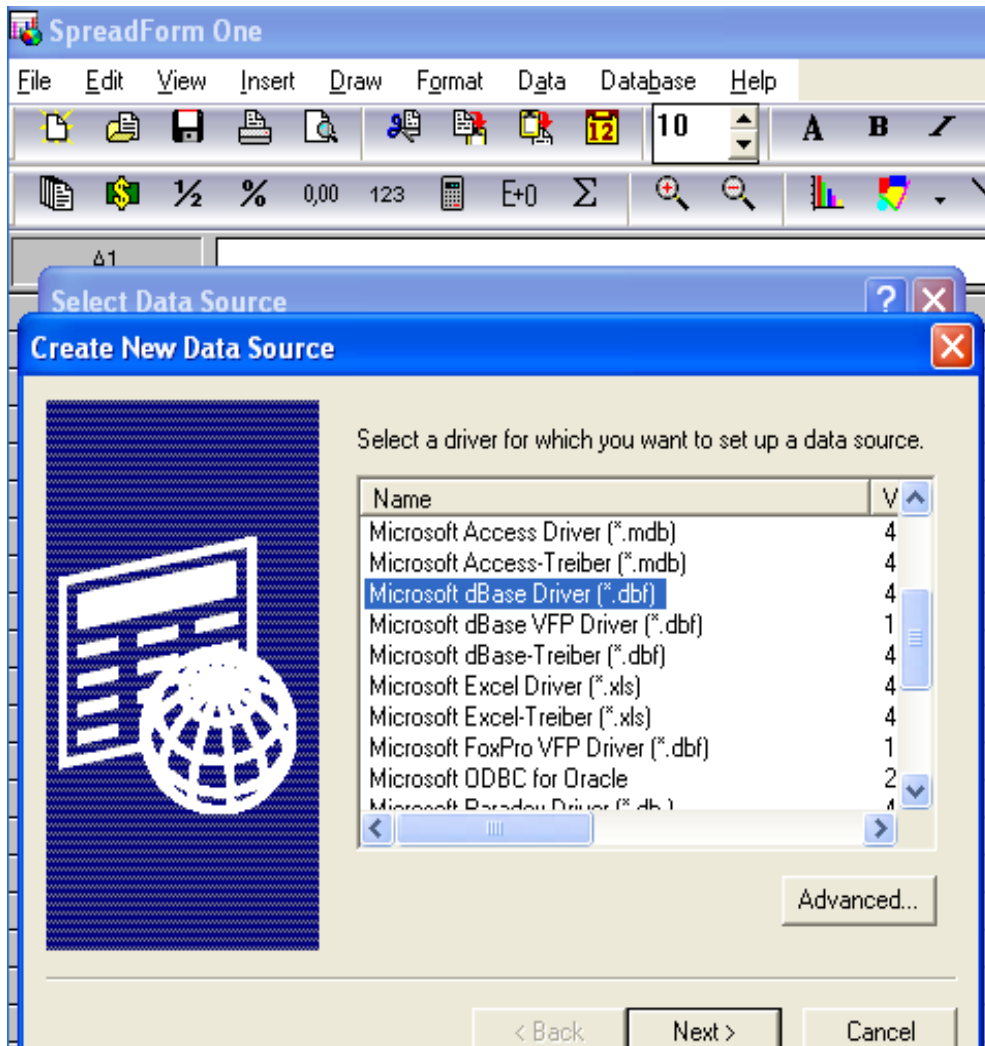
SpreadForm One

File Edit View Insert Draw Format Data Database Help

10

A B I

½ % 0,00 123 E+0 Σ

A1

Select Data Source

Create New Data Source

Select a driver for which you want to set up a data source.

| Name | V |
|---|---|
| Microsoft Access Driver (*.mdb) | 4 |
| Microsoft Access-Treiber (*.mdb) | 4 |
| Microsoft dBase Driver (*.dbf) | 4 |
| Microsoft dBase VFP Driver (*.dbf) | 1 |
| Microsoft dBase-Treiber (*.dbf) | 4 |
| Microsoft Excel Driver (*.xls) | 4 |
| Microsoft Excel-Treiber (*.xls) | 4 |
| Microsoft FoxPro VFP Driver (*.dbf) | 1 |
| Microsoft ODBC for Oracle | 2 |
| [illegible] | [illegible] |

Advanced...

< Back Next > Cancel